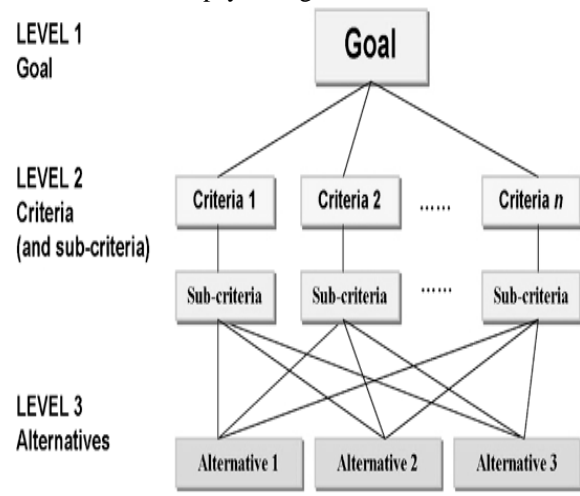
LEVEL 1
Goal

Goal

LEVEL 2
Criteria
(and sub-criteria)

Criteria 1

Criteria 2

......

Criteria *n*

Sub-criteria

Sub-criteria

......

Sub-criteria

LEVEL 3
Alternatives

Alternative 1

Alternative 2

Alternative 3